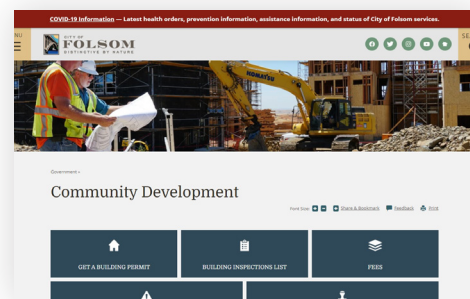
COVID-19 Information — Latest health orders, prevention information, assistance information, and status of City of Folsom services.

NU

CITY OF
FOLSOM
DISTINCTIVE BY NATURE

SE

KOMATSU

Government »

Community Development

Font Size: + − Share & Bookmark Feedback Print

GET A BUILDING PERMIT

BUILDING INSPECTIONS LIST

FEES